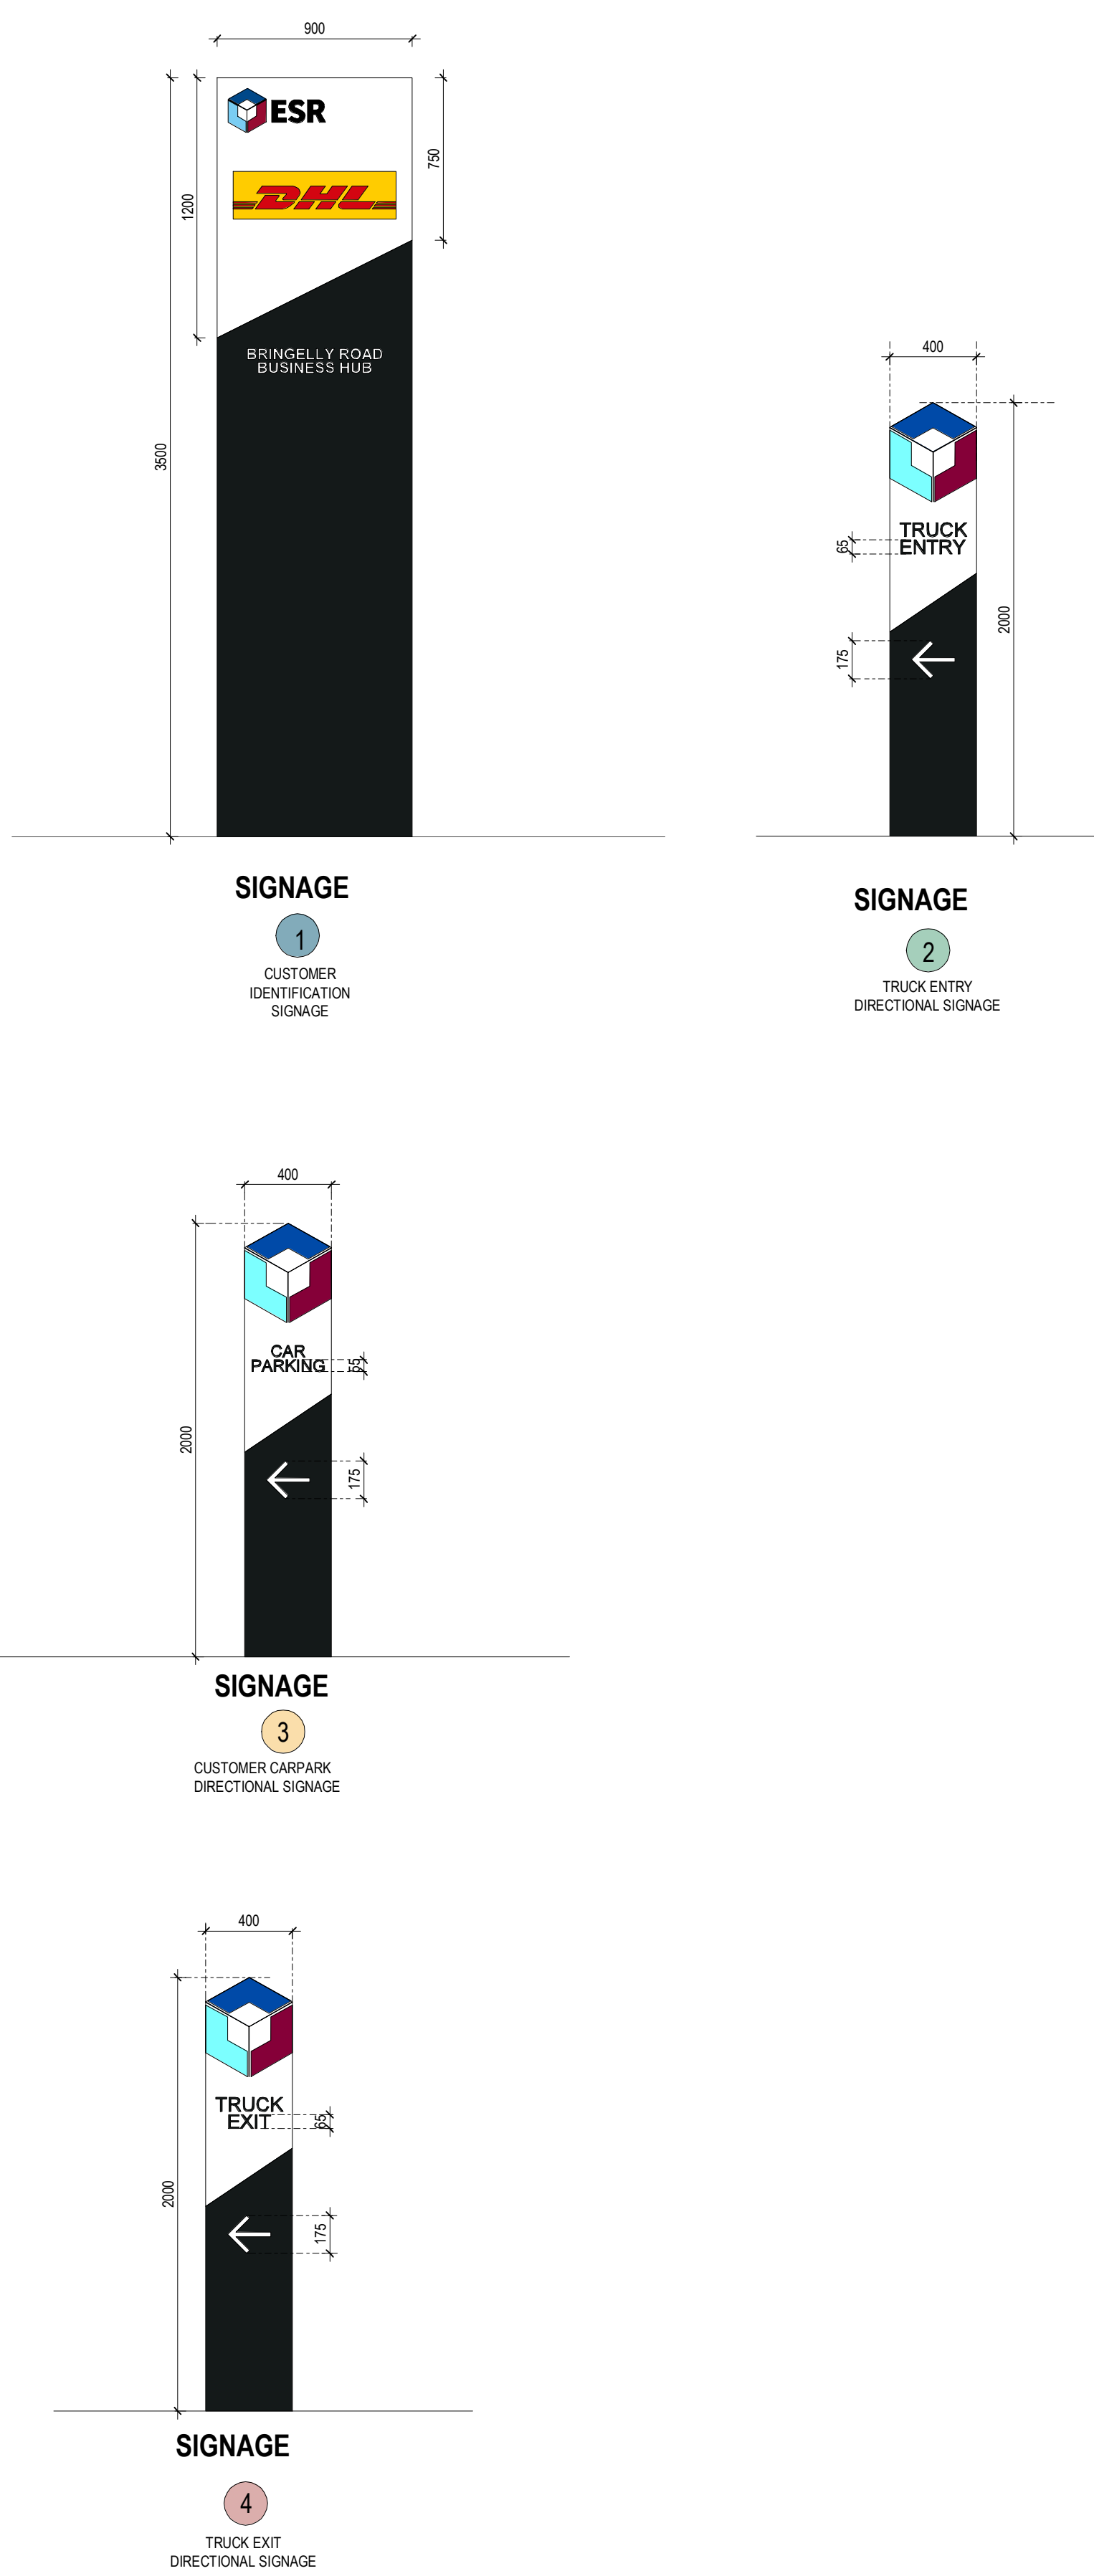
900

1200

750

3500

ESR

DHL

BRINGELLY ROAD
BUSINESS HUB

SIGNAGE

1

CUSTOMER
IDENTIFICATION
SIGNAGE

400

2000

65

175

TRUCK
ENTRY

SIGNAGE

2

TRUCK ENTRY
DIRECTIONAL SIGNAGE

400

2000

CAR
PARKING

65

175

SIGNAGE

3

CUSTOMER CARPARK
DIRECTIONAL SIGNAGE

400

2000

TRUCK
EXIT

65

175

SIGNAGE

4

TRUCK EXIT
DIRECTIONAL SIGNAGE